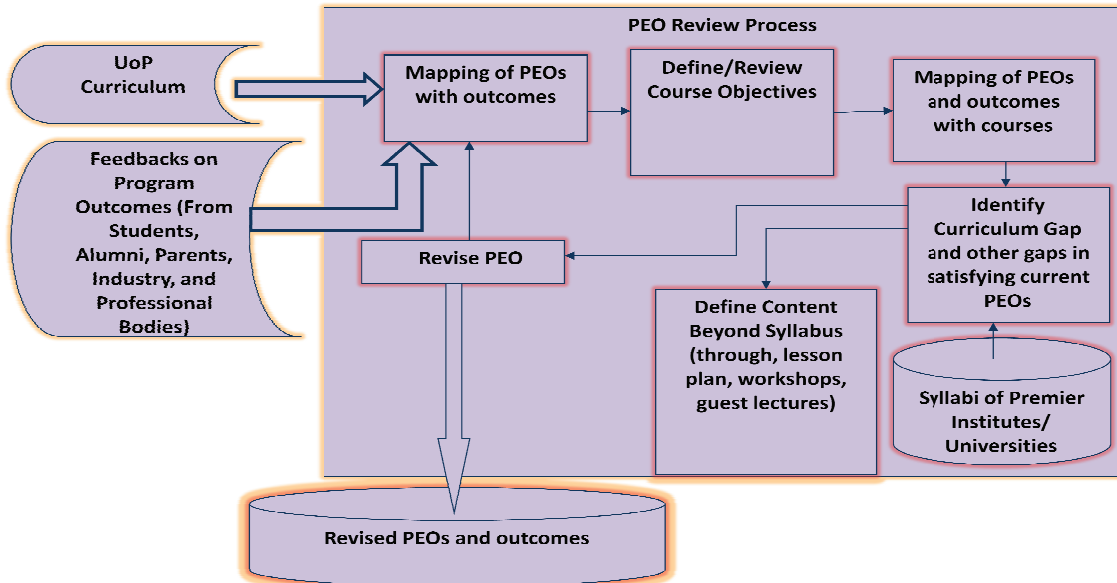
PEO Review Process

UoP Curriculum

Feedbacks on Program Outcomes (From Students, Alumni, Parents, Industry, and Professional Bodies)

Mapping of PEOs with outcomes

Define/Review Course Objectives

Mapping of PEOs and outcomes with courses

Identify Curriculum Gap and other gaps in satisfying current PEOs

Revise PEO

Define Content Beyond Syllabus (through, lesson plan, workshops, guest lectures)

Syllabi of Premier Institutes/ Universities

Revised PEOs and outcomes